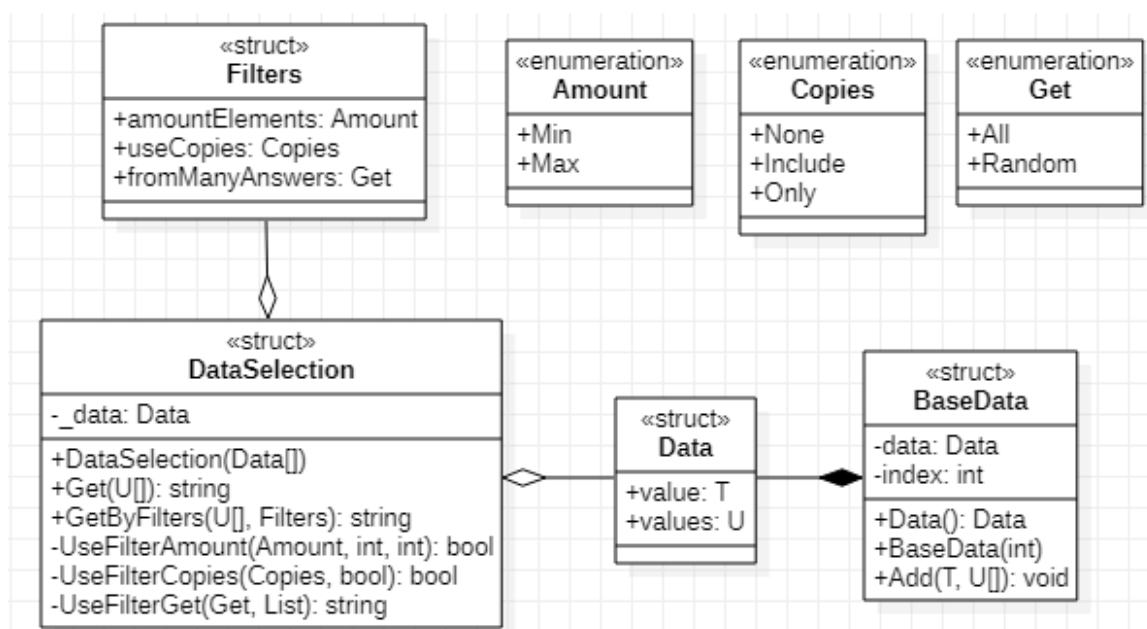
«struct»
Filters

+amountElements: Amount
+useCopies: Copies
+fromManyAnswers: Get

«enumeration»
Amount

+Min
+Max

«enumeration»
Copies

+None
+Include
+Only

«enumeration»
Get

+All
+Random

«struct»
DataSelection

-_data: Data

+DataSelection(Data[])
+Get(U[]): string
+GetByFilters(U[], Filters): string
-UseFilterAmount(Amount, int, int): bool
-UseFilterCopies(Copies, bool): bool
-UseFilterGet(Get, List): string

«struct»
Data

+value: T
+values: U

«struct»
BaseData

-data: Data
-index: int

+Data(): Data
+BaseData(int)
+Add(T, U[]): void